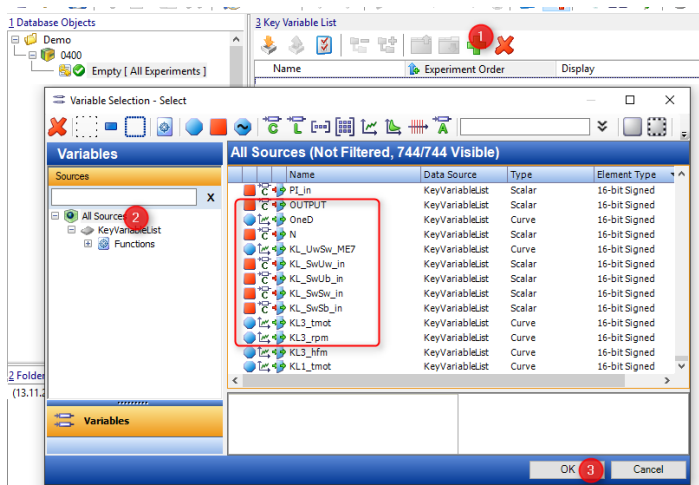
1 Database Objects

Demo

0400

Empty [ All Experiments ]

3 Key Variable List

1

Name

Experiment Order

Display

Variable Selection - Select

Variables

Sources

X

All Sources

2

KeyVariableList

Functions

All Sources (Not Filtered, 744/744 Visible)

| Name | Data Source | Type | Element Type |
|---|---|---|---|
| PI_in | KeyVariableList | Scalar | 16-bit Signed |
| OUTPUT | KeyVariableList | Scalar | 16-bit Signed |
| OneD | KeyVariableList | Curve | 16-bit Signed |
| N | KeyVariableList | Scalar | 16-bit Signed |
| KL_UwSw_ME7 | KeyVariableList | Curve | 16-bit Signed |
| KL_SwUw_in | KeyVariableList | Scalar | 16-bit Signed |
| KL_SwUb_in | KeyVariableList | Scalar | 16-bit Signed |
| KL_SwSw_in | KeyVariableList | Scalar | 16-bit Signed |
| KL_SwSb_in | KeyVariableList | Scalar | 16-bit Signed |
| KL3_tmot | KeyVariableList | Curve | 16-bit Signed |
| KL3_rpm | KeyVariableList | Curve | 16-bit Signed |
| KL3_hfm | KeyVariableList | Curve | 16-bit Signed |
| KL1_tmot | KeyVariableList | Curve | 16-bit Signed |

2 Folder

(13.11.2

Variables

OK

3

Cancel